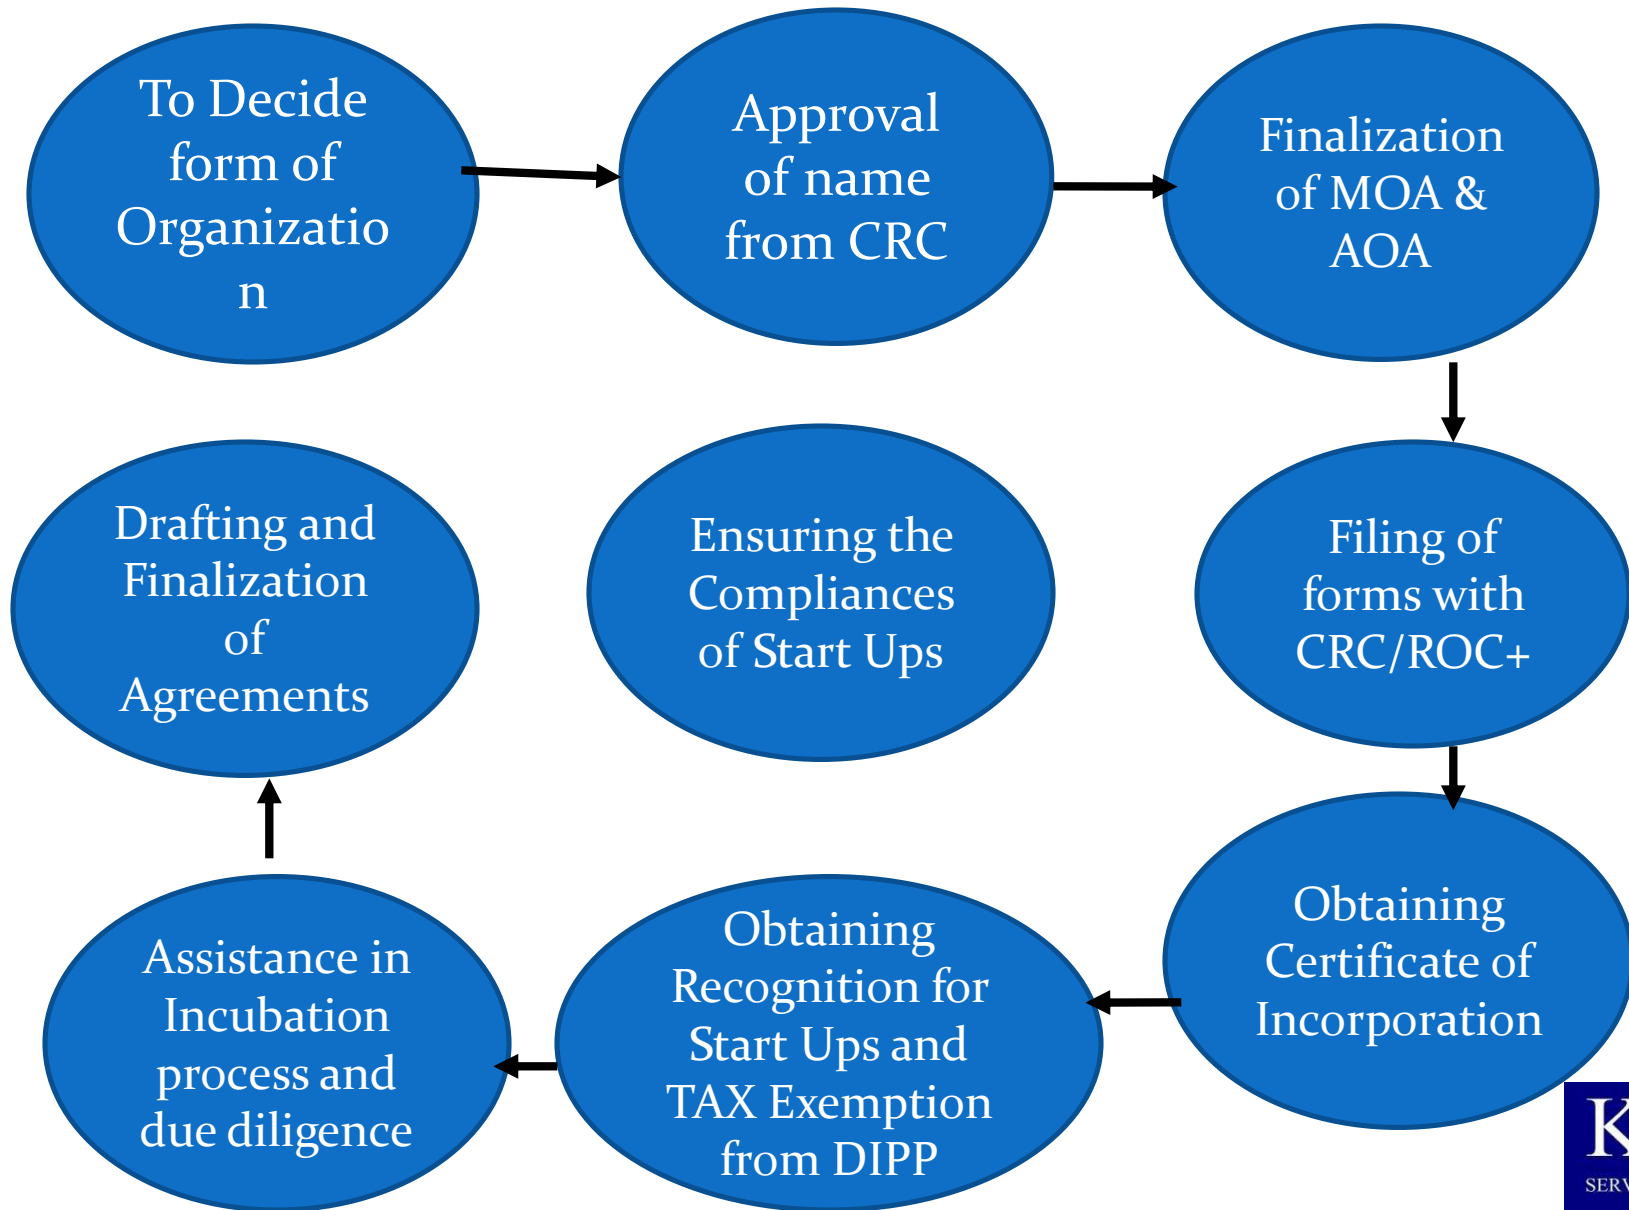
To Decide form of Organizatio n

Approval of name from CRC

Finalization of MOA & AOA

Filing of forms with CRC/ROC+

Obtaining Certificate of Incorporation

Obtaining Recognition for Start Ups and TAX Exemption from DIPP

Assistance in Incubation process and due diligence

Drafting and Finalization of Agreements

Ensuring the Compliances of Start Ups

K
SERV